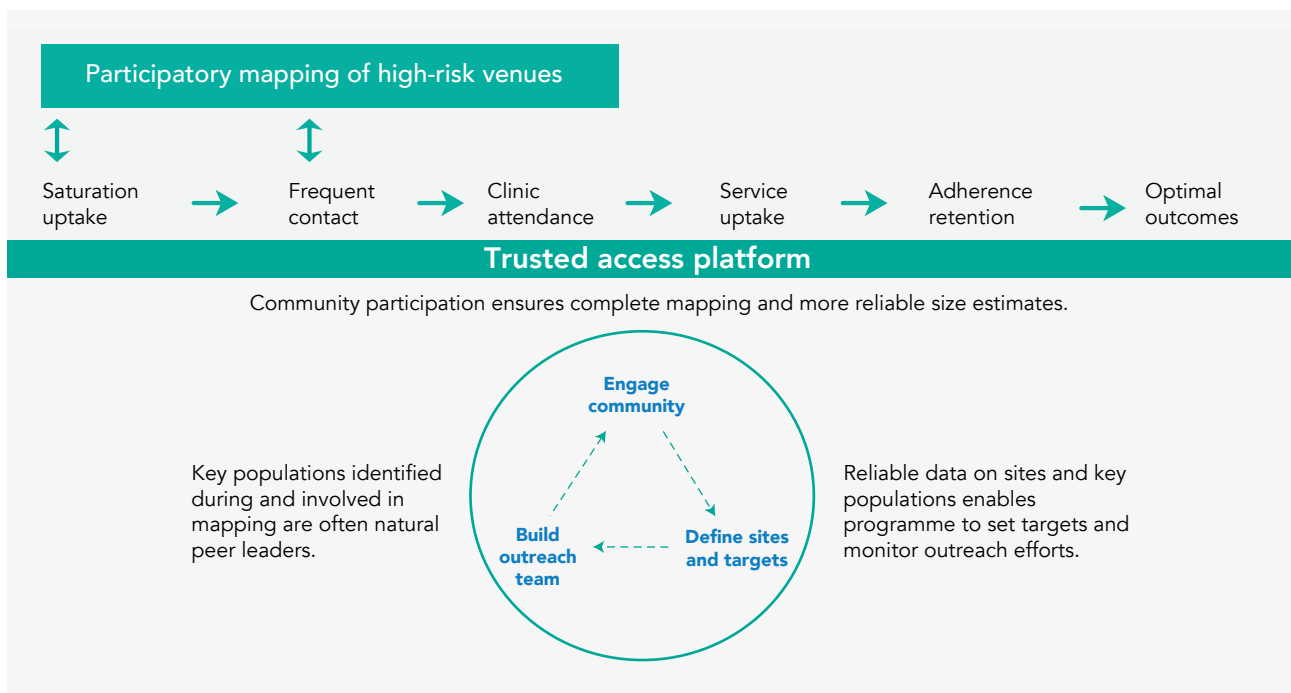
Participatory mapping of high-risk venues

Saturation uptake

Frequent contact

Clinic attendance

Service uptake

Adherence retention

Optimal outcomes

Trusted access platform

Community participation ensures complete mapping and more reliable size estimates.

Key populations identified during and involved in mapping are often natural peer leaders.

Engage community

Define sites and targets

Build outreach team

Reliable data on sites and key populations enables programme to set targets and monitor outreach efforts.